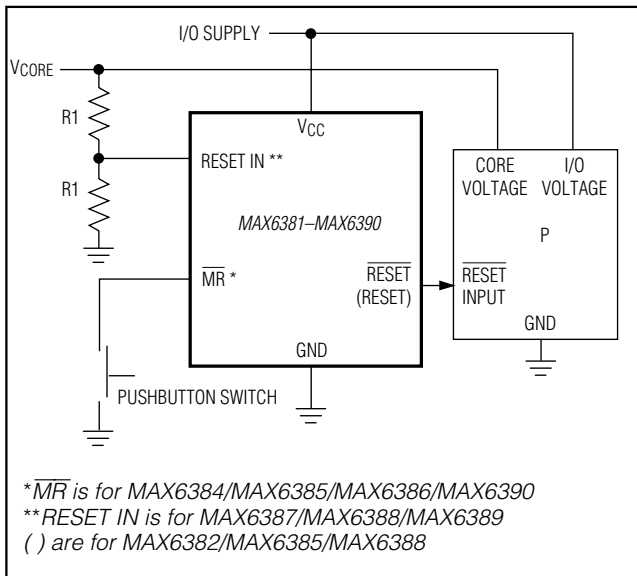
I/O SUPPLY

$V_{CORE}$

R1

R1

$V_{CC}$

RESET IN **

MAX6381–MAX6390

$\overline{MR}$ *

$\overline{RESET}$
(RESET)

GND

PUSHBUTTON SWITCH

CORE VOLTAGE

I/O VOLTAGE

P

$\overline{RESET}$
INPUT

GND

*$\overline{MR}$ is for MAX6384/MAX6385/MAX6386/MAX6390
**RESET IN is for MAX6387/MAX6388/MAX6389
( ) are for MAX6382/MAX6385/MAX6388